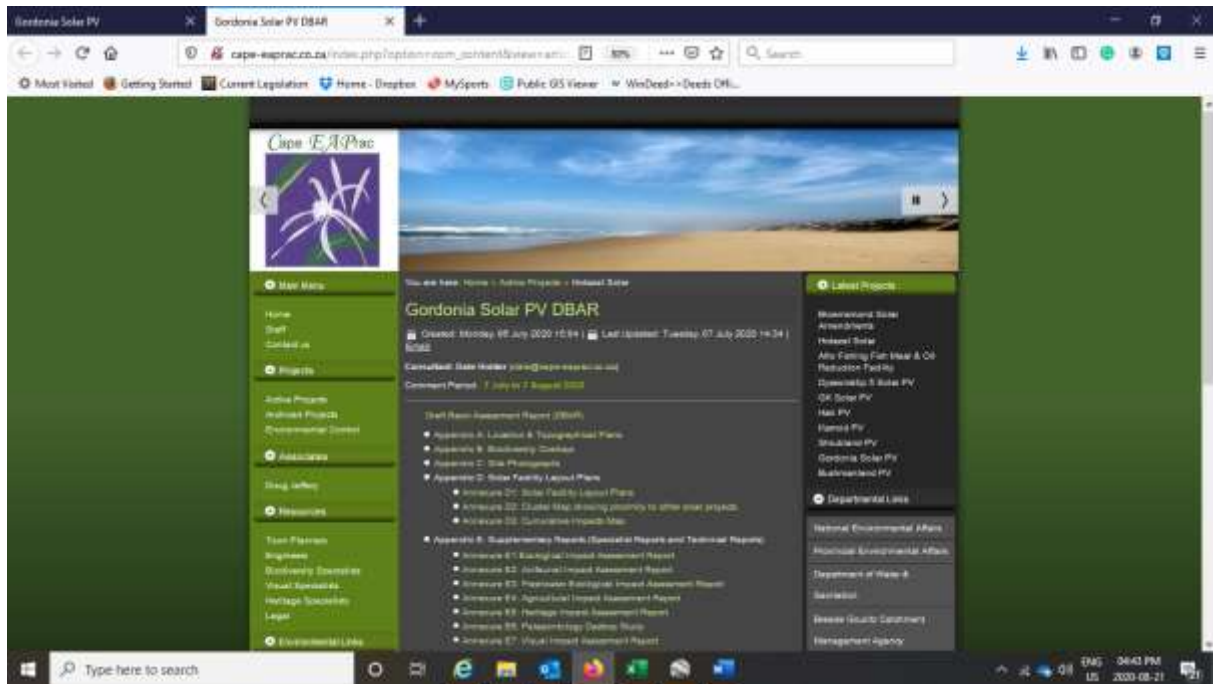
Gordonia Solar PV | Gordonia Solar PV DBAR

cape-eaprac.co.za/index.php?option=com_content&view=arti... 80% Search

Most Visited | Getting Started | Current Legislation | Home - Dropbox | MySports | Public GIS Viewer | WinDeed - Deeds Offi...

Cape EAPrac

Main Menu
Home
Staff
Contact us

Projects
Active Projects
Archived Projects
Environmental Control

Associates
Doug Jeffery

Resources
Town Planners
Engineers
Biodiversity Specialists
Visual Specialists
Heritage Specialists
Legal

Environmental Links

You are here: Home > Active Projects > Hotazel Solar

Gordonia Solar PV DBAR

Created: Monday 06 July 2020 15:54 | Last Updated: Tuesday 07 July 2020 14:34 | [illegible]

Consultant: Dale Holder ([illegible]@cape-eaprac.co.za)

Comment Period: 7 July to 7 August 2020

Draft Basic Assessment Report (DBAR)

• Appendix A: Location & Topographical Plans
• Appendix B: Biodiversity Overlays
• Appendix C: Site Photographs
• Appendix D: Solar Facility Layout Plans
  • Annexure D1: Solar Facility Layout Plans
  • Annexure D2: Cluster Map showing proximity to other solar projects
  • Annexure D3: Cumulative Impacts Map
• Appendix E: Supplementary Reports (Specialist Reports and Technical Reports)
  • Annexure E1 Ecological Impact Assessment Report
  • Annexure E2: Avifaunal Impact Assessment Report
  • Annexure E3: Freshwater Ecological Impact Assessment Report
  • Annexure E4: Agricultural Impact Assessment Report
  • Annexure E5: Heritage Impact Assessment Report
  • Annexure E6: Palaeontology Desktop Study
  • Annexure E7: Visual Impact Assessment Report

Latest Projects
Rosemead Solar Amendments
Hotazel Solar
Afro Fishing Fish Meal & Oil Reduction Facility
Oyster Bay 5 Solar PV
OK Solar PV
Hail PV
Hamrai PV
Shoulder PV
Gordonia Solar PV
Bushmanland PV

Departmental Links
National Environmental Affairs
Provincial Environmental Affairs
Department of Water & Sanitation
Breede Gouritz Catchment Management Agency

Type here to search

ENG US 04:43 PM 2020-08-21 21